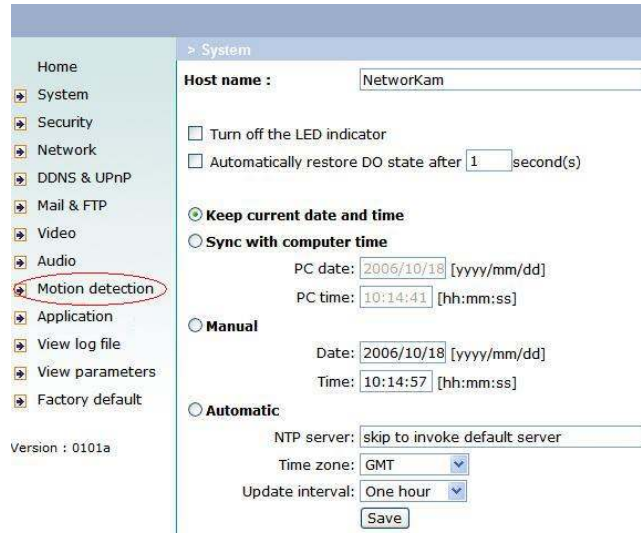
Home
System
Security
Network
DDNS & UPnP
Mail & FTP
Video
Audio
Motion detection
Application
View log file
View parameters
Factory default

Version : 0101a

> System

Host name : NetworKam

Turn off the LED indicator

Automatically restore DO state after 1 second(s)

Keep current date and time

Sync with computer time

PC date: 2006/10/18 [yyyy/mm/dd]

PC time: 10:14:41 [hh:mm:ss]

Manual

Date: 2006/10/18 [yyyy/mm/dd]

Time: 10:14:57 [hh:mm:ss]

Automatic

NTP server: skip to invoke default server

Time zone: GMT

Update interval: One hour

Save